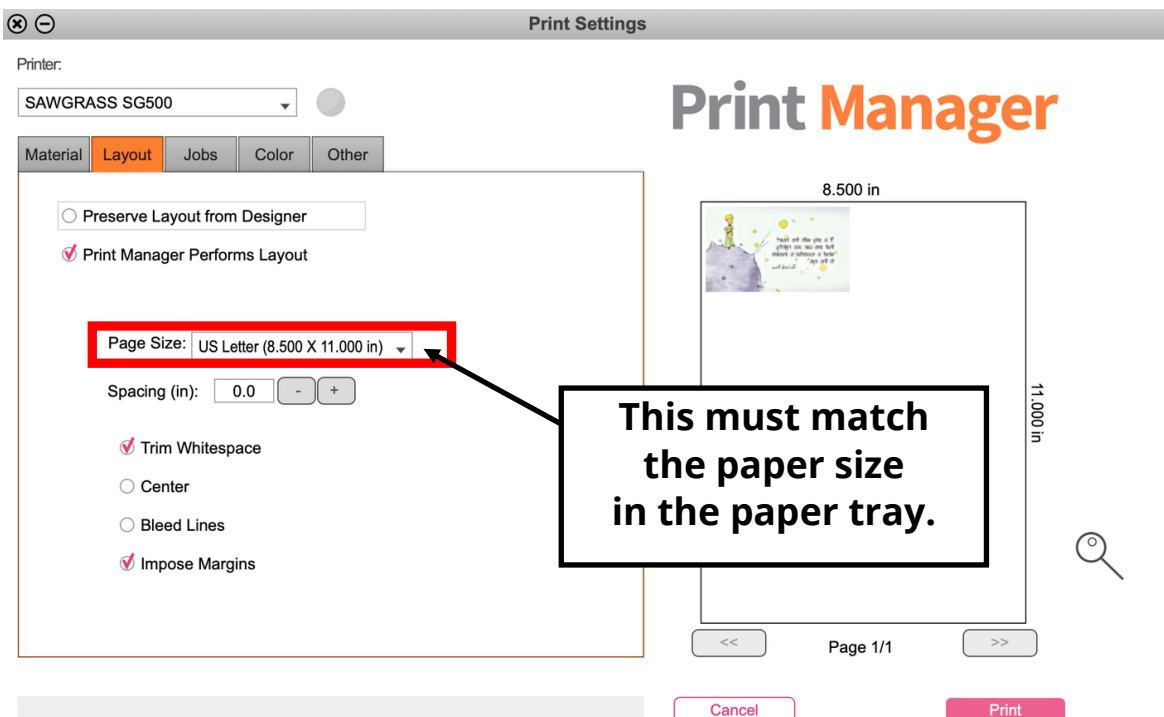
Print Settings

Printer:

SAWGRASS SG500

Print Manager

Material Layout Jobs Color Other

Preserve Layout from Designer

Print Manager Performs Layout

Page Size: US Letter (8.500 X 11.000 in)

Spacing (in): 0.0 - +

Trim Whitespace

Center

Bleed Lines

Impose Margins

This must match the paper size in the paper tray.

8.500 in

11.000 in

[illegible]

<< Page 1/1 >>

Cancel

Print